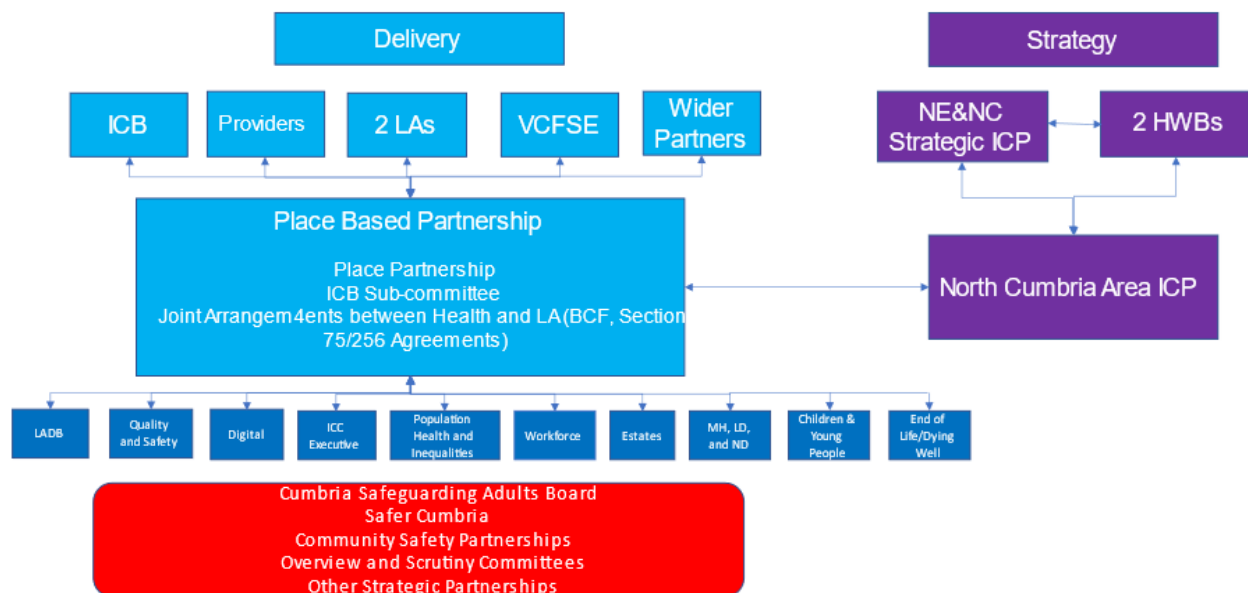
Delivery

Strategy

ICB

Providers

2 LAs

VCFSE

Wider Partners

NE&NC Strategic ICP

2 HWBs

Place Based Partnership

Place Partnership
ICB Sub-committee
Joint Arrangem4ents between Health and LA (BCF, Section 75/256 Agreements)

North Cumbria Area ICP

LADB

Quality and Safety

Digital

ICC Executive

Population Health and Inequalities

Workforce

Estates

MH, LD, and ND

Children & Young People

End of Life/Dying Well

Cumbria Safeguarding Adults Board
Safer Cumbria
Community Safety Partnerships
Overview and Scrutiny Committees
Other Strategic Partnerships